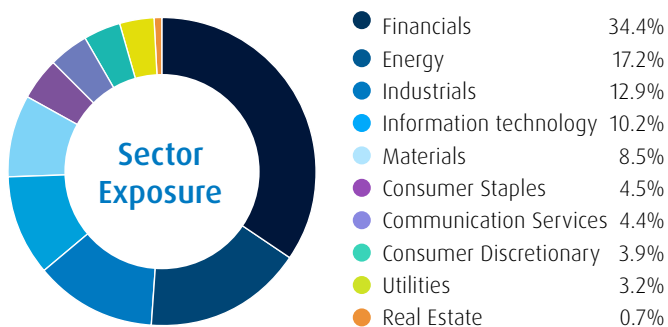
Sector Exposure

| | |
|---|---|
| Financials | 34.4% |
| Energy | 17.2% |
| Industrials | 12.9% |
| Information technology | 10.2% |
| Materials | 8.5% |
| Consumer Staples | 4.5% |
| Communication Services | 4.4% |
| Consumer Discretionary | 3.9% |
| Utilities | 3.2% |
| Real Estate | 0.7% |